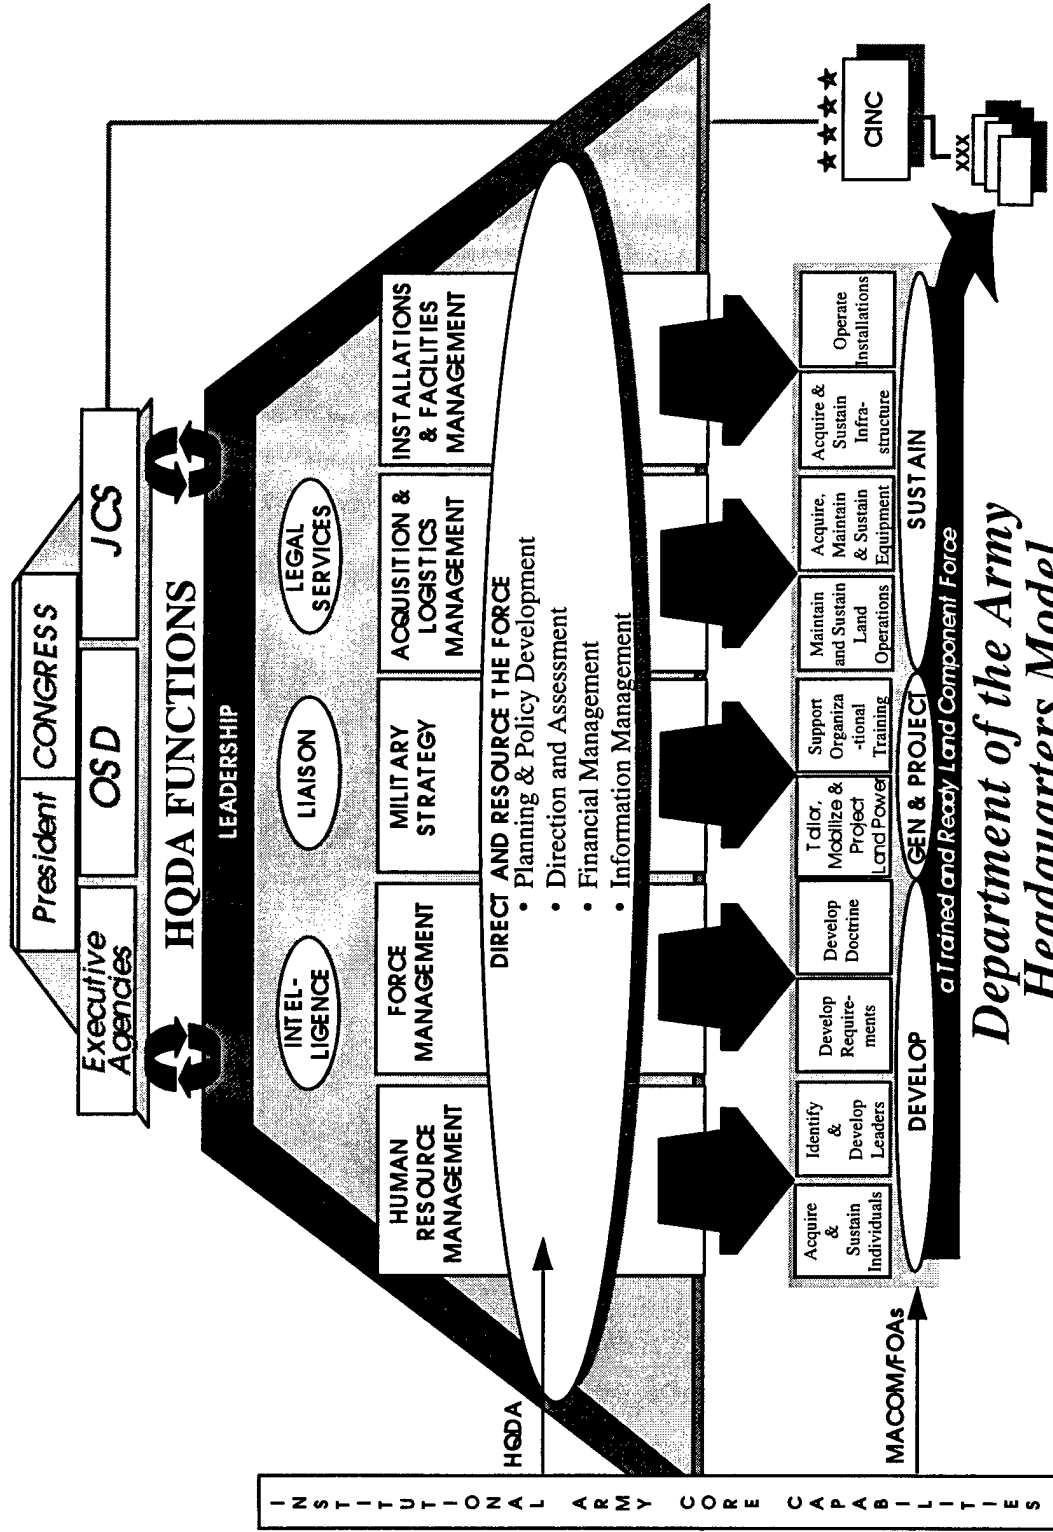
INSTITUTIONAL ARMY CORE CAPABILITIES

HQDA

MACOM/FOAs

Executive Agencies

President

CONGRESS

OSD

JCS

HQDA FUNCTIONS

LEADERSHIP

INTEL-LIGENCE

LIAISON

LEGAL SERVICES

HUMAN RESOURCE MANAGEMENT

FORCE MANAGEMENT

MILITARY STRATEGY

ACQUISITION & LOGISTICS MANAGEMENT

INSTALLATIONS & FACILITIES MANAGEMENT

DIRECT AND RESOURCE THE FORCE
• Planning & Policy Development
• Direction and Assessment
• Financial Management
• Information Management

| Acquire & Sustain Individuals | Identify & Develop Leaders | Develop Requirements | Develop Doctrine | Tailor, Mobilize & Project Land Power | Support Organizational Training | Maintain and Sustain Land Operations | Acquire, Maintain & Sustain Equipment | Acquire & Sustain Infrastructure | Operate Installations |
|---|---|---|---|---|---|---|---|---|---|

DEVELOP

GEN & PROJECT

SUSTAIN

a Trained and Ready Land Component Force

CINC

XXX

Department of the Army Headquarters Model